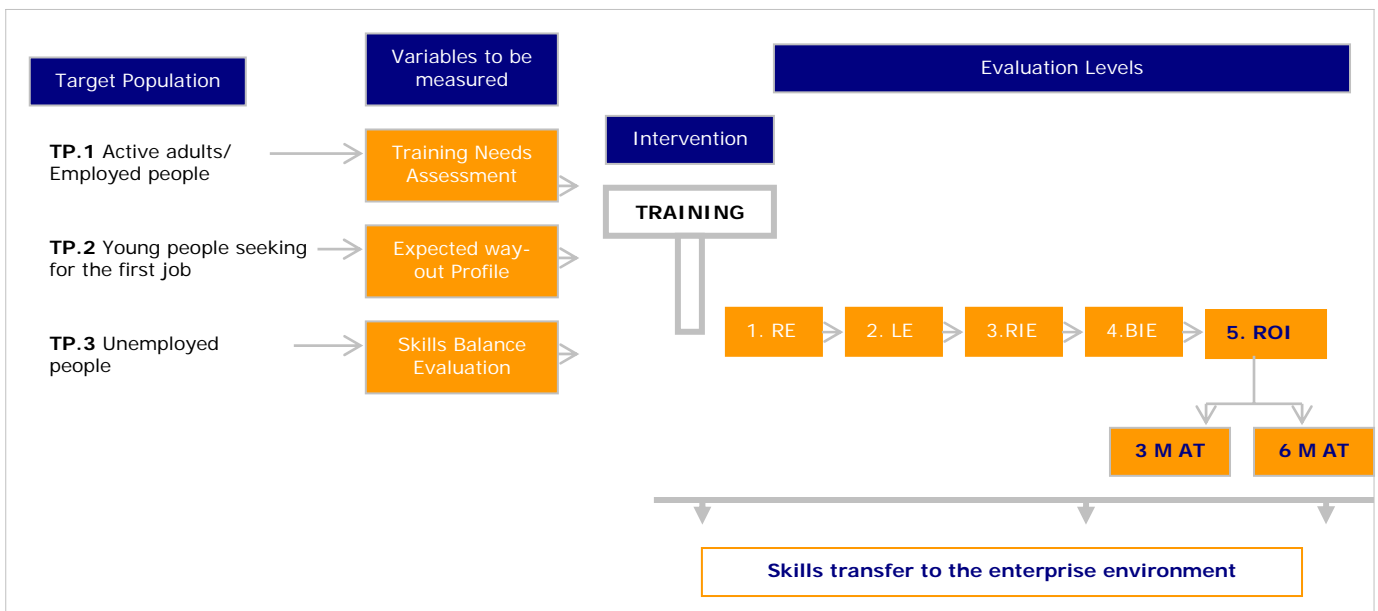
Target Population

Variables to be measured

Evaluation Levels

Intervention

**TP.1** Active adults/ Employed people

Training Needs Assessment

TRAINING

**TP.2** Young people seeking for the first job

Expected way-out Profile

**TP.3** Unemployed people

Skills Balance Evaluation

1. RE

2. LE

3.RIE

4.BIE

5. ROI

3 M AT

6 M AT

Skills transfer to the enterprise environment